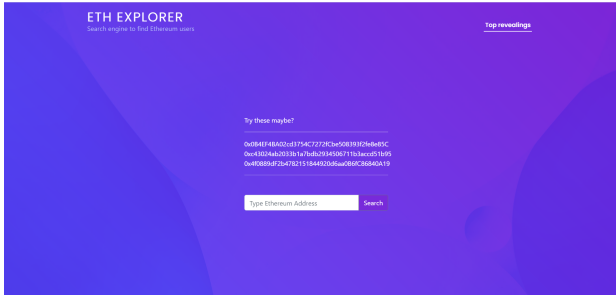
ETH EXPLORER
Search engine to find Ethereum users

Top revealings

Try these maybe?

0x084EF4BA02cd3754C7272fCbe508393f2fe8e85C
0xc43024eb2033b1a7bdb2934506711b3accd51b95
0x4f0889dF2b4782151844920d6aa086fC86840A19

Type Ethereum Address

Search